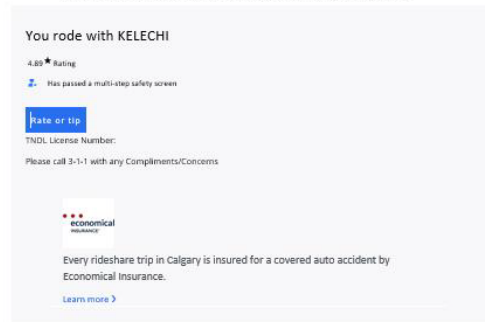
You rode with KELECHI

4.89 ★ Rating

Has passed a multi-step safety screen

Rate or tip

TNDL License Number:

Please call 3-1-1 with any Compliments/Concerns

economical INSURANCE

Every rideshare trip in Calgary is insured for a covered auto accident by Economical Insurance.

Learn more ›